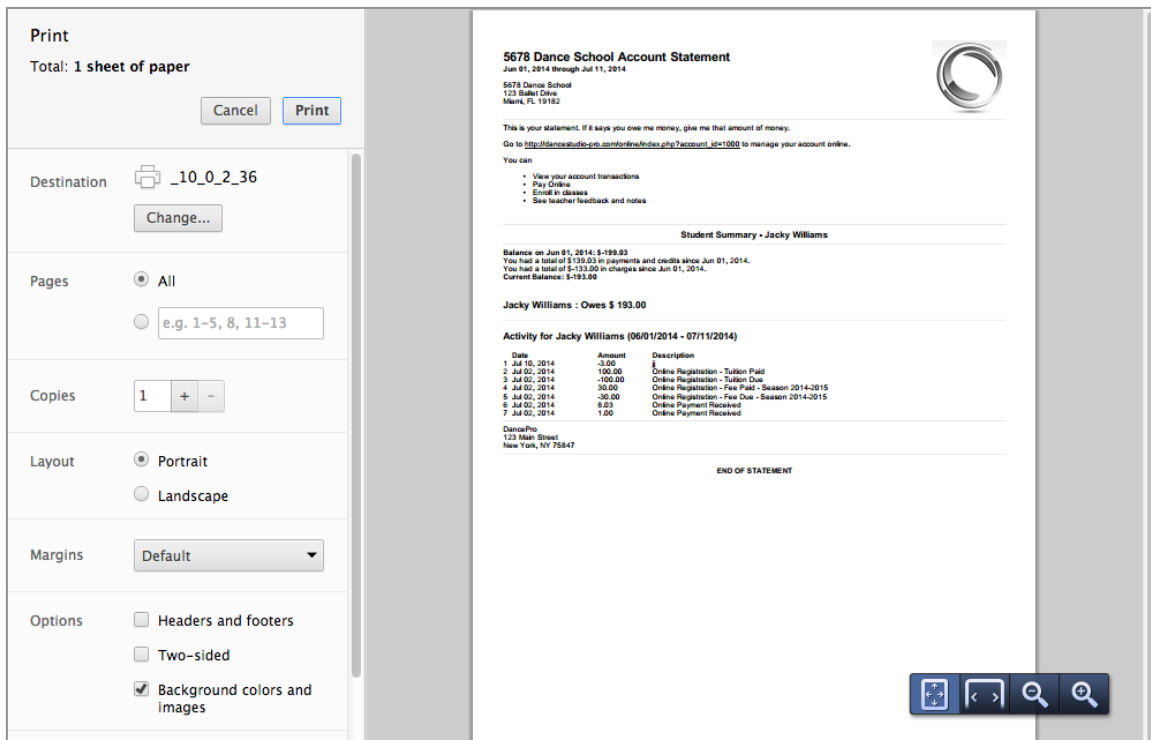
Print

Total: **1 sheet of paper**

Cancel Print

Destination _10_0_2_36

Change...

Pages All

e.g. 1-5, 8, 11-13

Copies 1 + -

Layout Portrait

Landscape

Margins Default

Options Headers and footers

Two-sided

Background colors and images

5678 Dance School Account Statement

Jun 01, 2014 through Jul 11, 2014

5678 Dance School
123 Ballet Drive
Miami, FL 19182

This is your statement. If it says you owe me money, give me that amount of money.

Go to http://dancestudio-pro.com/online/index.php?account_id=1000 to manage your account online.

You can

- View your account transactions
- Pay Online
- Enroll in classes
- See teacher feedback and notes

Student Summary - Jacky Williams

Balance on Jun 01, 2014: $-199.03
You had a total of $139.03 in payments and credits since Jun 01, 2014.
You had a total of $-133.00 in charges since Jun 01, 2014.
Current Balance: $-193.00

Jacky Williams : Owes $ 193.00

Activity for Jacky Williams (06/01/2014 - 07/11/2014)

| | Date | Amount | Description |
|---|---|---|---|
| 1 | Jul 10, 2014 | -3.00 | i |
| 2 | Jul 02, 2014 | 100.00 | Online Registration - Tuition Paid |
| 3 | Jul 02, 2014 | -100.00 | Online Registration - Tuition Due |
| 4 | Jul 02, 2014 | 30.00 | Online Registration - Fee Paid - Season 2014-2015 |
| 5 | Jul 02, 2014 | -30.00 | Online Registration - Fee Due - Season 2014-2015 |
| 6 | Jul 02, 2014 | 8.03 | Online Payment Received |
| 7 | Jul 02, 2014 | 1.00 | Online Payment Received |

DancePro
123 Main Street
New York, NY 75847

END OF STATEMENT